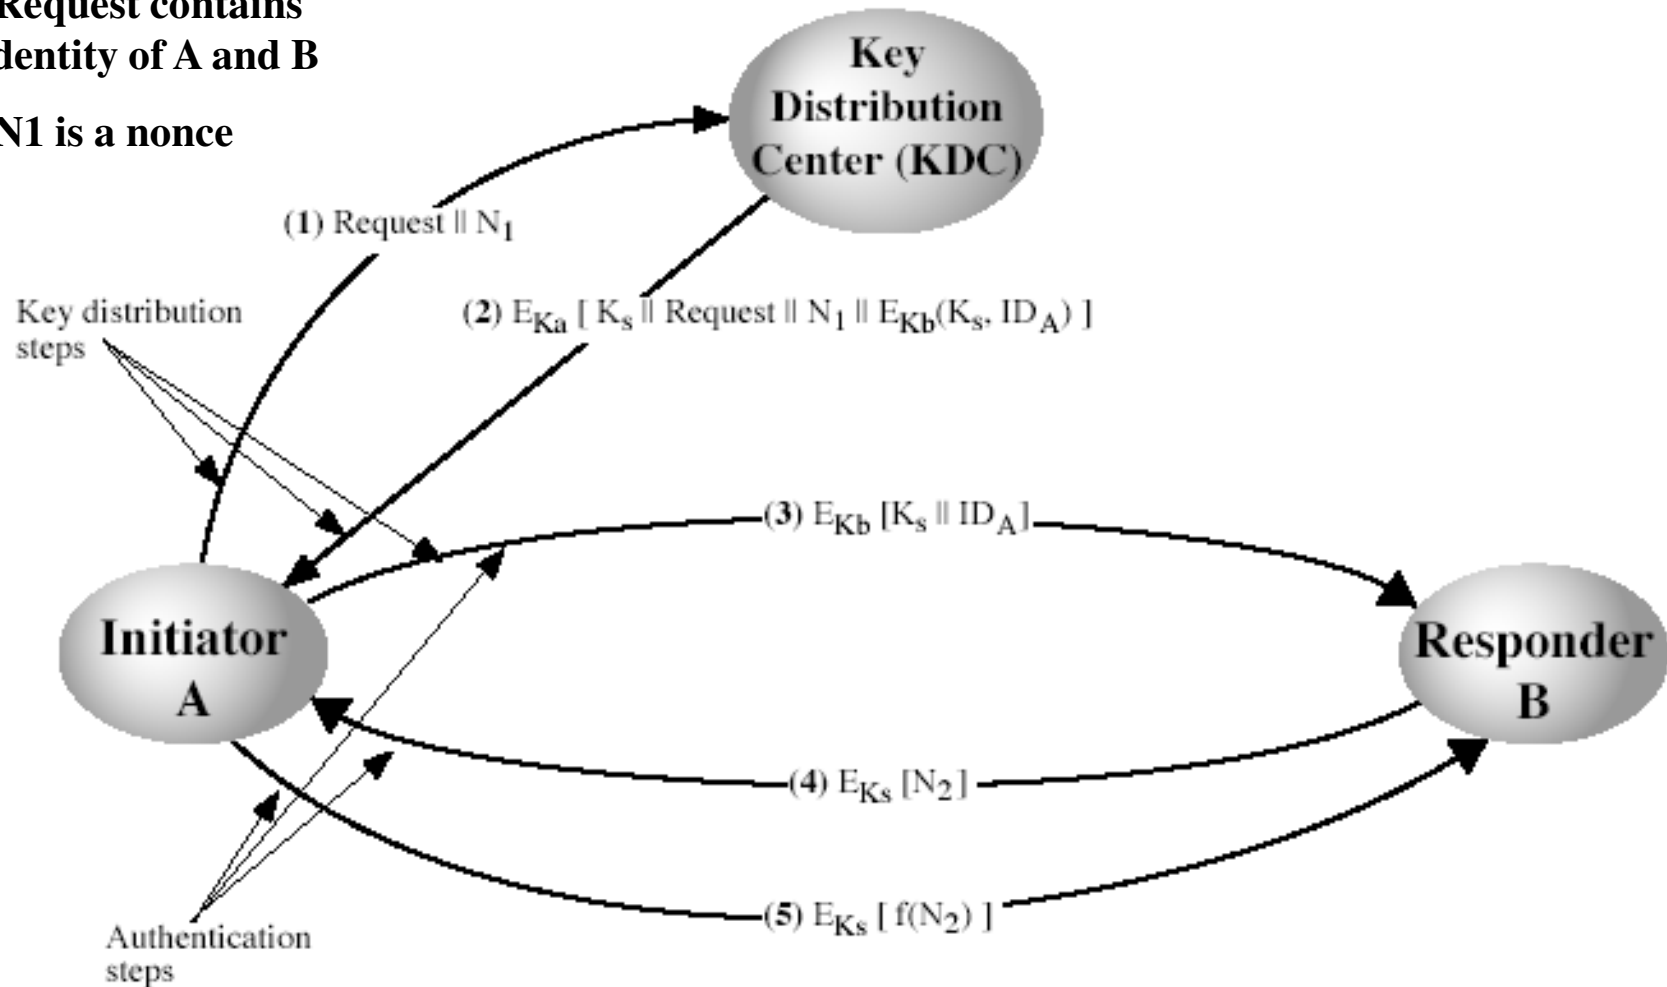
Request contains
dentity of A and B

N1 is a nonce

Key Distribution Center (KDC)

(1) Request || $N_1$

Key distribution steps

(2) $E_{Ka}$ [ $K_s$ || Request || $N_1$ || $E_{Kb}(K_s, ID_A)$ ]

(3) $E_{Kb}$ [$K_s$ || $ID_A$]

Initiator A

Responder B

(4) $E_{Ks}$ [$N_2$]

(5) $E_{Ks}$ [ $f(N_2)$ ]

Authentication steps